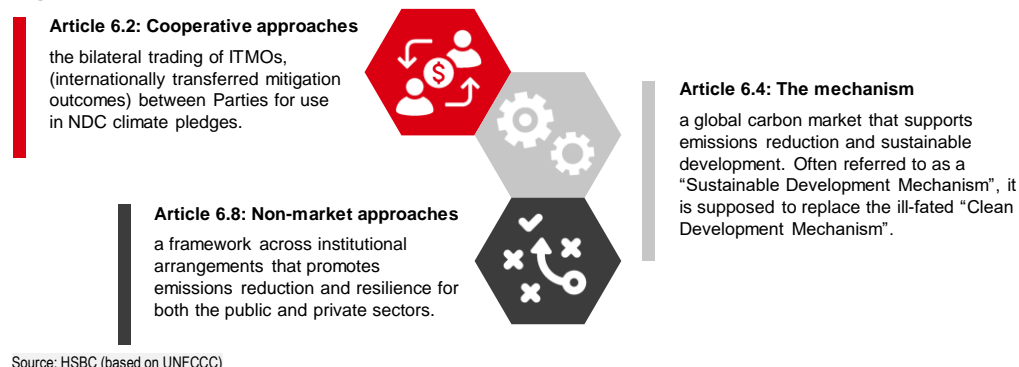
Article 6.2: Cooperative approaches

the bilateral trading of ITMOs, (internationally transferred mitigation outcomes) between Parties for use in NDC climate pledges.

Article 6.4: The mechanism

a global carbon market that supports emissions reduction and sustainable development. Often referred to as a "Sustainable Development Mechanism", it is supposed to replace the ill-fated "Clean Development Mechanism".

Article 6.8: Non-market approaches

a framework across institutional arrangements that promotes emissions reduction and resilience for both the public and private sectors.

Source: HSBC (based on UNFCCC)